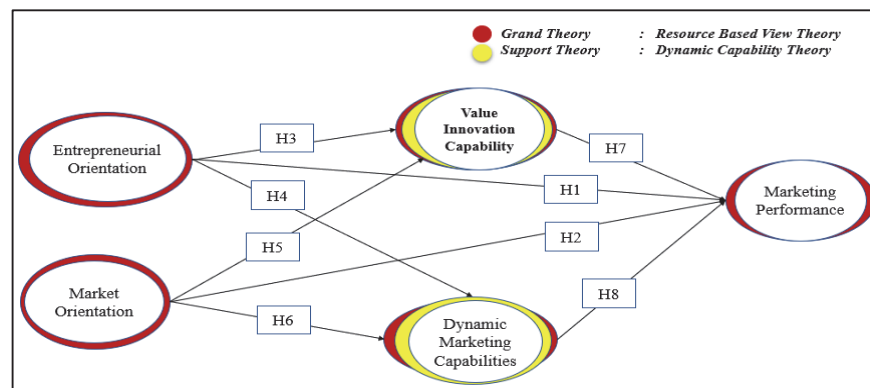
Grand Theory : Resource Based View Theory
Support Theory : Dynamic Capability Theory

Entrepreneurial Orientation

H3

Value Innovation Capability

H7

H4

H1

Marketing Performance

H5

H2

Market Orientation

H8

H6

Dynamic Marketing Capabilities